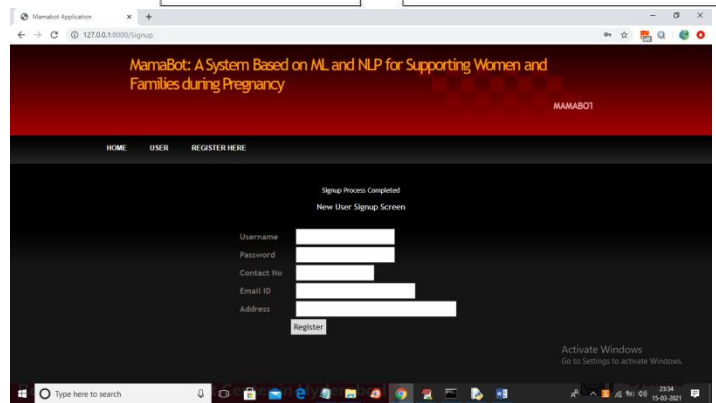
Mamabot Application
127.0.0.1:8000/Signup

MamaBot: A System Based on ML and NLP for Supporting Women and Families during Pregnancy

MAMABOT

HOME USER REGISTER HERE

Signup Process Completed

New User Signup Screen

Username
Password
Contact No
Email ID
Address

Register

Activate Windows
Go to Settings to activate Windows.

Type here to search

23:34
15-03-2021